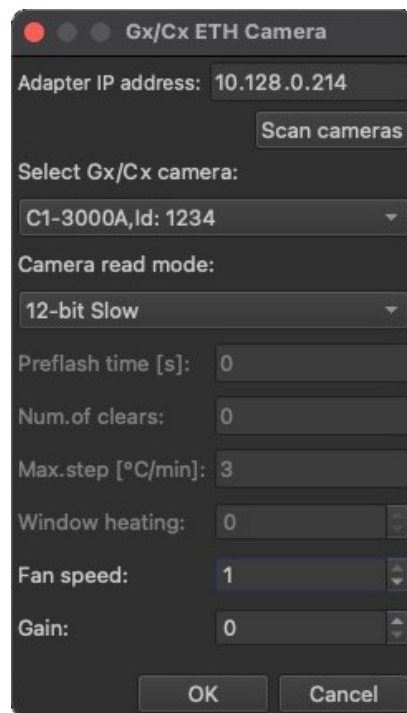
Gx/Cx ETH Camera

Adapter IP address: 10.128.0.214

Scan cameras

Select Gx/Cx camera:

C1-3000A,Id: 1234

Camera read mode:

12-bit Slow

Preflash time [s]: 0

Num.of clears: 0

Max.step [°C/min]: 3

Window heating: 0

Fan speed: 1

Gain: 0

OK

Cancel